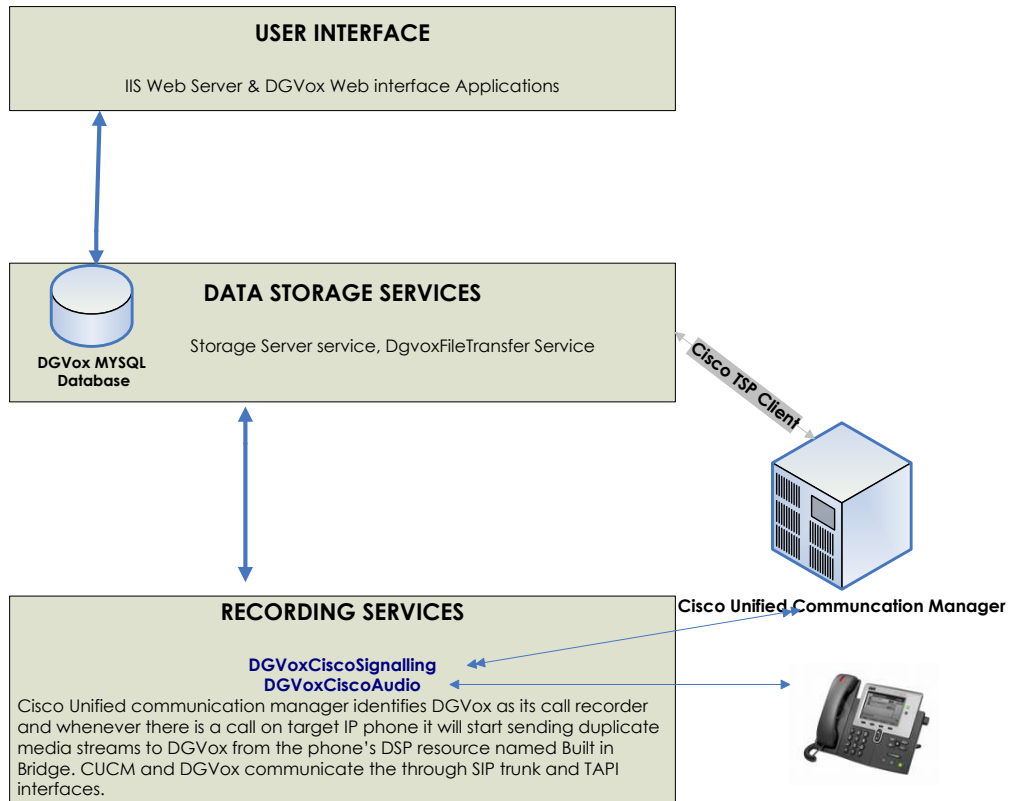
USER INTERFACE

IIS Web Server & DGVox Web interface Applications

DATA STORAGE SERVICES

Storage Server service, DgvoxFileTransfer Service

DGVox MYSQL Database

Cisco TSP Client

Cisco Unified Communcation Manager

RECORDING SERVICES

DGVoxCiscoSignalling
DGVoxCiscoAudio

Cisco Unified communication manager identifies DGVox as its call recorder and whenever there is a call on target IP phone it will start sending duplicate media streams to DGVox from the phone's DSP resource named Built in Bridge. CUCM and DGVox communicate the through SIP trunk and TAPI interfaces.